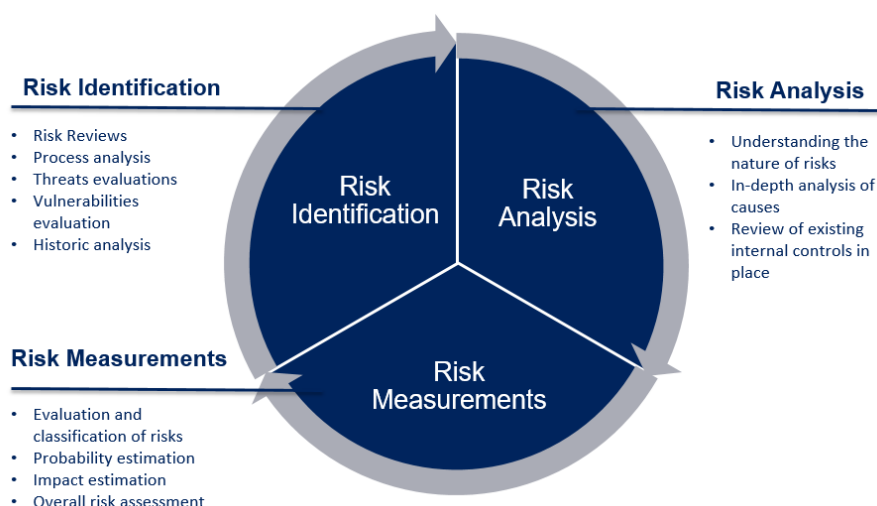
Risk Identification

- Risk Reviews
- Process analysis
- Threats evaluations
- Vulnerabilities evaluation
- Historic analysis

Risk Identification

Risk Analysis

Risk Measurements

Risk Analysis

- Understanding the nature of risks
- In-depth analysis of causes
- Review of existing internal controls in place

Risk Measurements

- Evaluation and classification of risks
- Probability estimation
- Impact estimation
- Overall risk assessment